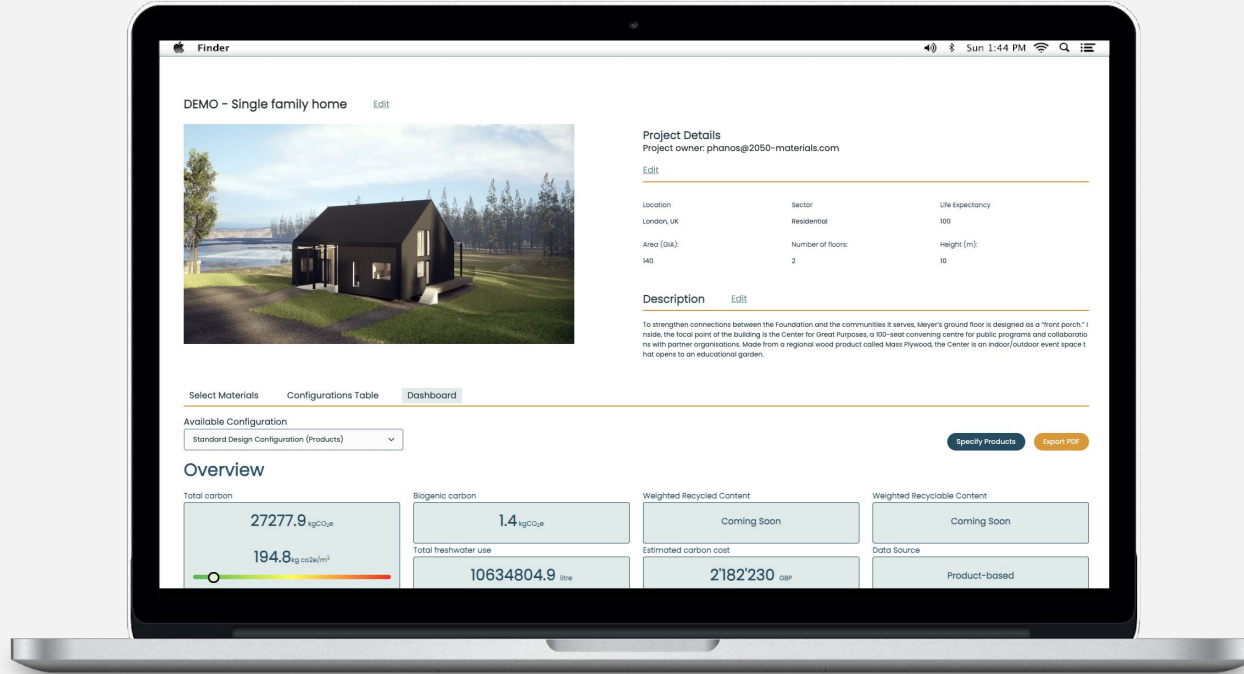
Finder

Sun 1:44 PM

DEMO - Single family home Edit

Project Details
Project owner: phanos@2050-materials.com

Edit

| Location | Sector | Life Expectancy |
|---|---|---|
| London, UK | Residential | 100 |
| Area (GIA): | Number of floors: | Height (m): |
| 140 | 2 | 10 |

Description Edit

To strengthen connections between the Foundation and the communities it serves, Meyer's ground floor is designed as a "front porch." Inside, the focal point of the building is the Center for Great Purposes, a 100-seat convening centre for public programs and collaborations with partner organisations. Made from a regional wood product called Mass Plywood, the Center is an indoor/outdoor event space that opens to an educational garden.

Select Materials Configurations Table Dashboard

Available Configuration
Standard Design Configuration (Products)

Specify Products Export PDF

Overview

Total carbon
27277.9 $kgCO_2e$
194.8 $kg\ co2e/m^2$

Biogenic carbon
1.4 $kgCO_2e$

Total freshwater use
10634804.9 litre

Weighted Recycled Content
Coming Soon

Estimated carbon cost
2'182'230 GBP

Weighted Recyclable Content
Coming Soon

Data Source
Product-based